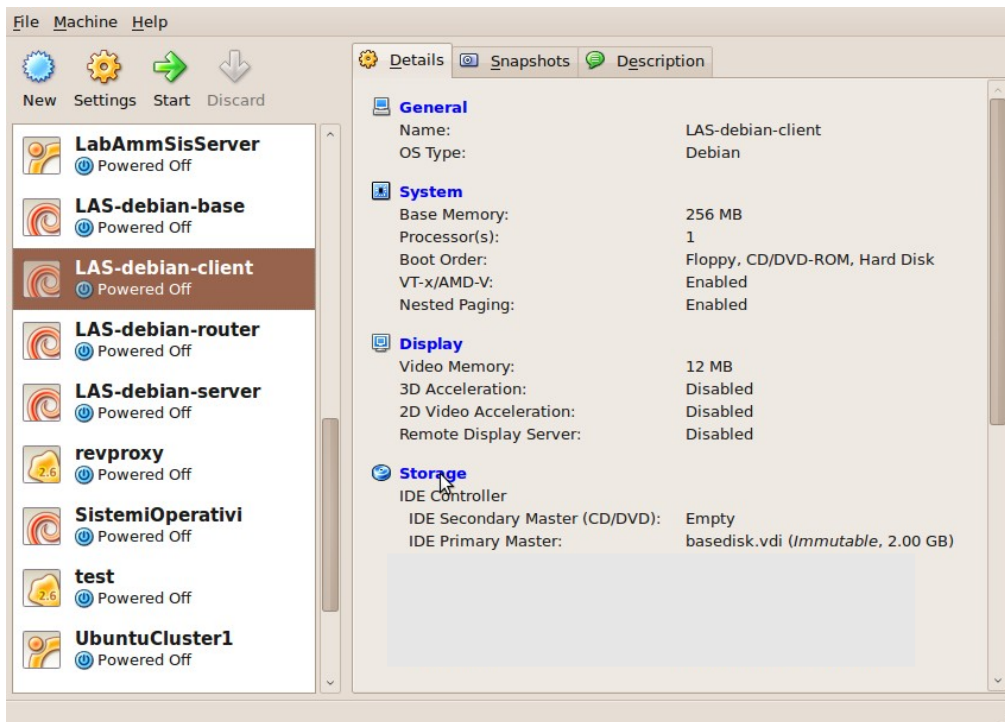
File Machine Help

New Settings Start Discard

LabAmmSisServer
Powered Off

LAS-debian-base
Powered Off

LAS-debian-client
Powered Off

LAS-debian-router
Powered Off

LAS-debian-server
Powered Off

revproxy
Powered Off

SistemiOperativi
Powered Off

test
Powered Off

UbuntuCluster1
Powered Off

Details Snapshots Description

General
Name: LAS-debian-client
OS Type: Debian

System
Base Memory: 256 MB
Processor(s): 1
Boot Order: Floppy, CD/DVD-ROM, Hard Disk
VT-x/AMD-V: Enabled
Nested Paging: Enabled

Display
Video Memory: 12 MB
3D Acceleration: Disabled
2D Video Acceleration: Disabled
Remote Display Server: Disabled

Storage
IDE Controller
IDE Secondary Master (CD/DVD): Empty
IDE Primary Master: basedisk.vdi (Immutable, 2.00 GB)